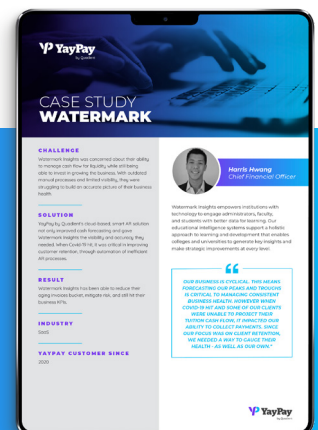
YayPay by Quadient

CASE STUDY
WATERMARK

CHALLENGE

Watermark Insights was concerned about their ability to manage cash flow for liquidity, while still being able to invest in growing the business. With outdated manual processes and limited visibility, they were struggling to build an accurate picture of their business health.

SOLUTION

YayPay by Quadient's cloud-based, smart AR solution not only improved cash forecasting and gave Watermark Insights the visibility and accuracy they needed. When Covid-19 hit, it was critical in improving customer retention, through automation of inefficient AR processes.

RESULT

Watermark Insights has been able to reduce their aging invoices bucket, mitigate risk, and still hit their business KPIs.

INDUSTRY

SaaS

YAYPAY CUSTOMER SINCE

2020

Harris Hwang
Chief Financial Officer

Watermark Insights empowers institutions with technology to engage administrators, faculty, and students with better data for learning. Our educational intelligence systems support a holistic approach to learning and development that enables colleges and universities to generate key insights and make strategic improvements at every level.

"OUR BUSINESS IS CYCLICAL. THIS MEANS FORECASTING OUR PEAKS AND TROUGHS IS CRITICAL TO MANAGING CONSISTENT BUSINESS HEALTH. HOWEVER WHEN COVID-19 HIT AND SOME OF OUR CLIENTS WERE UNABLE TO PROJECT THEIR TUITION CASH FLOW, IT IMPACTED OUR ABILITY TO COLLECT PAYMENTS. SINCE OUR FOCUS WAS ON CLIENT RETENTION, WE NEEDED A WAY TO GAUGE THEIR HEALTH - AS WELL AS OUR OWN."

YayPay by Quadient